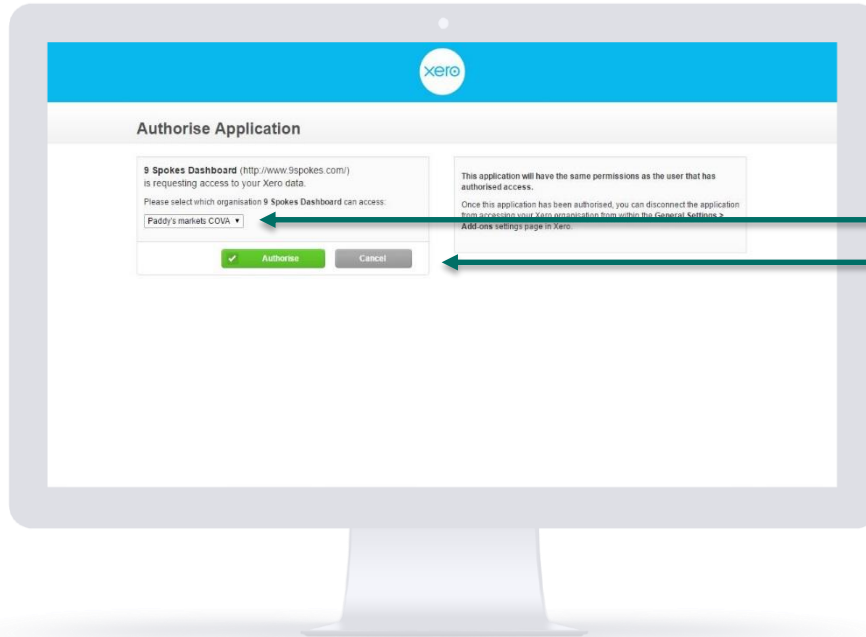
xero

Authorise Application

9 Spokes Dashboard (http://www.9spokes.com/) is requesting access to your Xero data.

Please select which organisation 9 Spokes Dashboard can access:

Paddy's markets COVA ▾

✔ Authorise

Cancel

This application will have the same permissions as the user that has authorised access.

Once this application has been authorised, you can disconnect the application from accessing your Xero organisation from within the General Settings > Add-ons settings page in Xero.